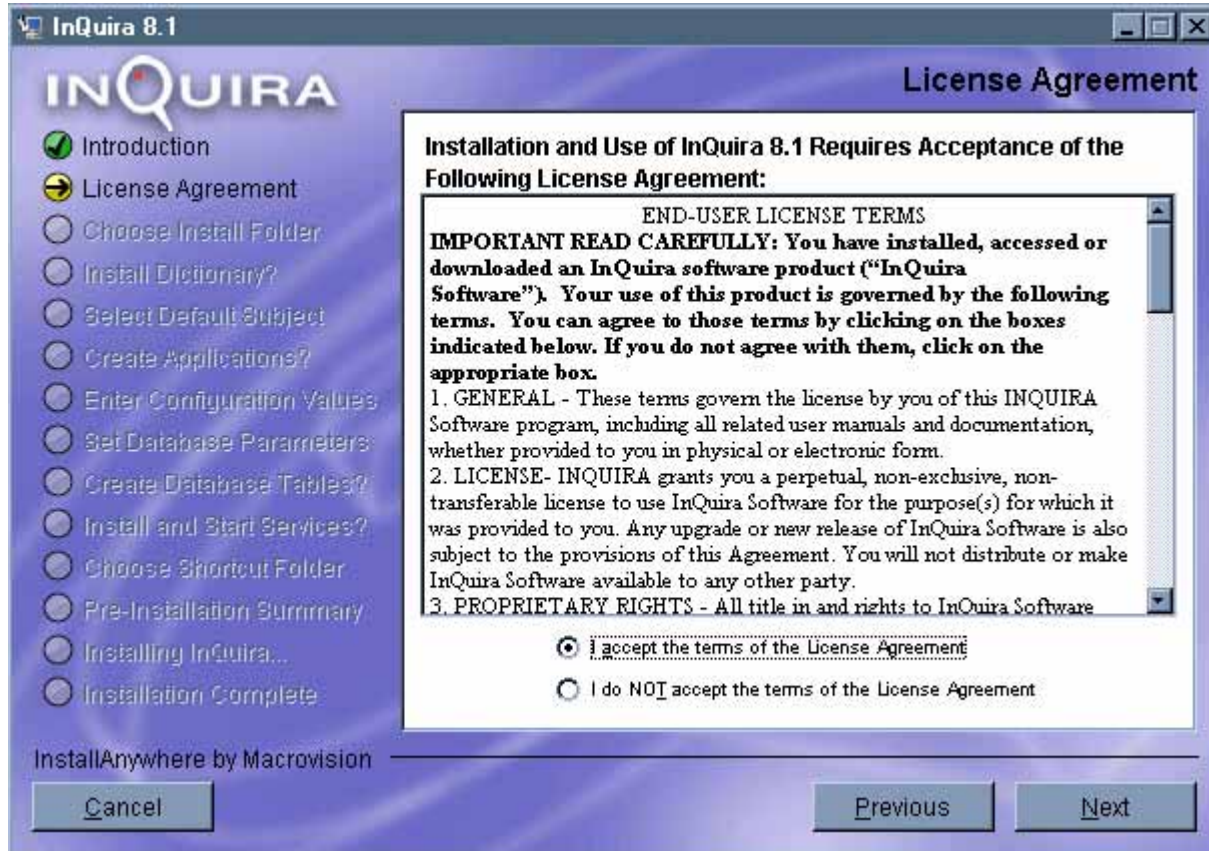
InQuira 8.1

INQUIRA

License Agreement

Introduction
License Agreement
Choose Install Folder
Install Dictionary?
Select Default Subject
Create Applications?
Enter Configuration Values
Set Database Parameters
Create Database Tables?
Install and Start Services?
Choose Shortcut Folder
Pre-Installation Summary
Installing InQuira...
Installation Complete

Installation and Use of InQuira 8.1 Requires Acceptance of the Following License Agreement:

END-USER LICENSE TERMS
IMPORTANT READ CAREFULLY: You have installed, accessed or downloaded an InQuira software product ("InQuira Software"). Your use of this product is governed by the following terms. You can agree to those terms by clicking on the boxes indicated below. If you do not agree with them, click on the appropriate box.
1. GENERAL - These terms govern the license by you of this INQUIRA Software program, including all related user manuals and documentation, whether provided to you in physical or electronic form.
2. LICENSE- INQUIRA grants you a perpetual, non-exclusive, non-transferable license to use InQuira Software for the purpose(s) for which it was provided to you. Any upgrade or new release of InQuira Software is also subject to the provisions of this Agreement. You will not distribute or make InQuira Software available to any other party.
3. PROPRIETARY RIGHTS - All title in and rights to InQuira Software

I accept the terms of the License Agreement
I do NOT accept the terms of the License Agreement

InstallAnywhere by Macrovision

Cancel
Previous
Next